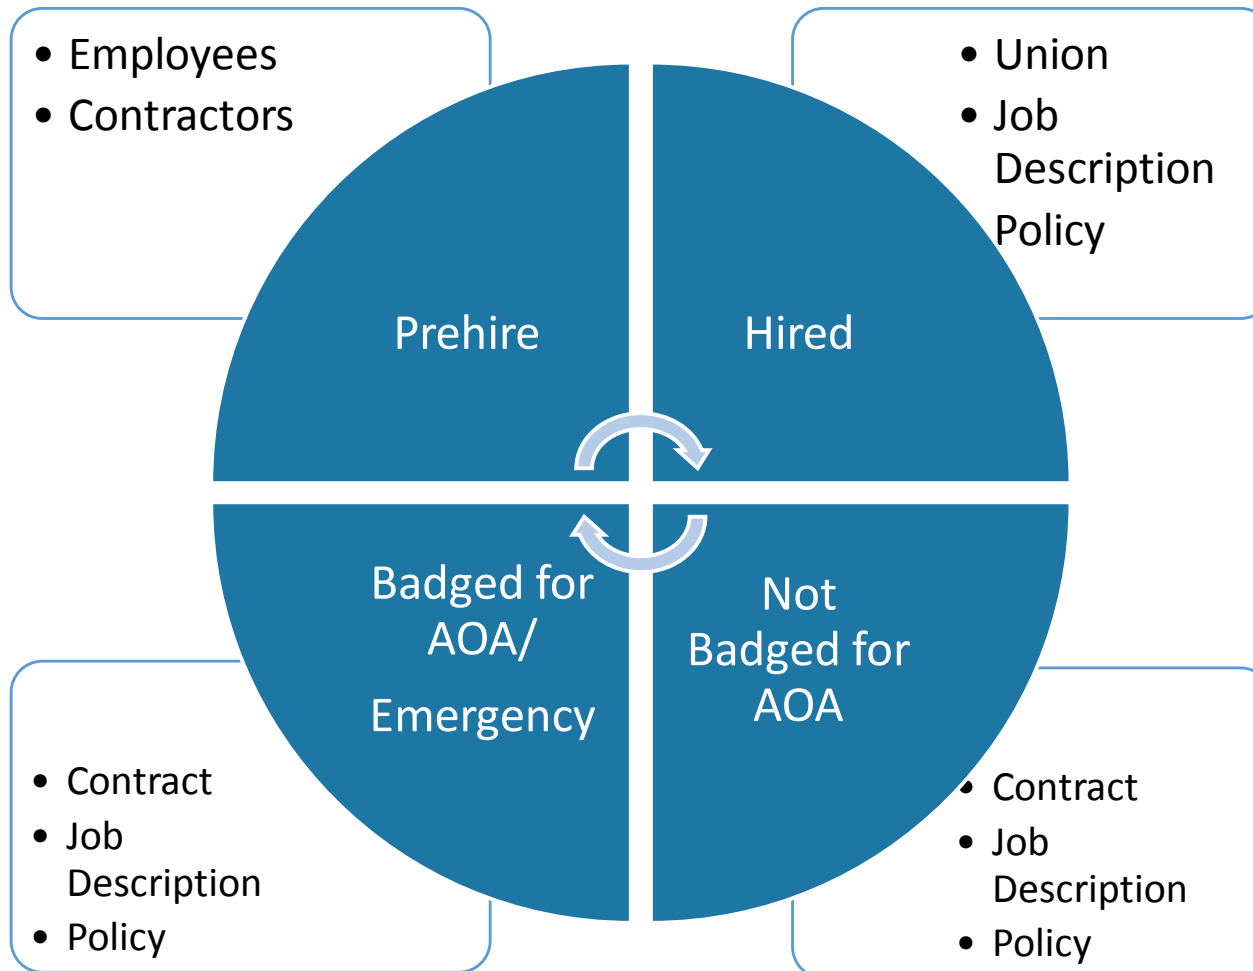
- Employees
- Contractors

- Union
- Job Description Policy

Prehire

Hired

Badged for AOA/ Emergency

Not Badged for AOA

- Contract
- Job Description
- Policy

- Contract
- Job Description
- Policy